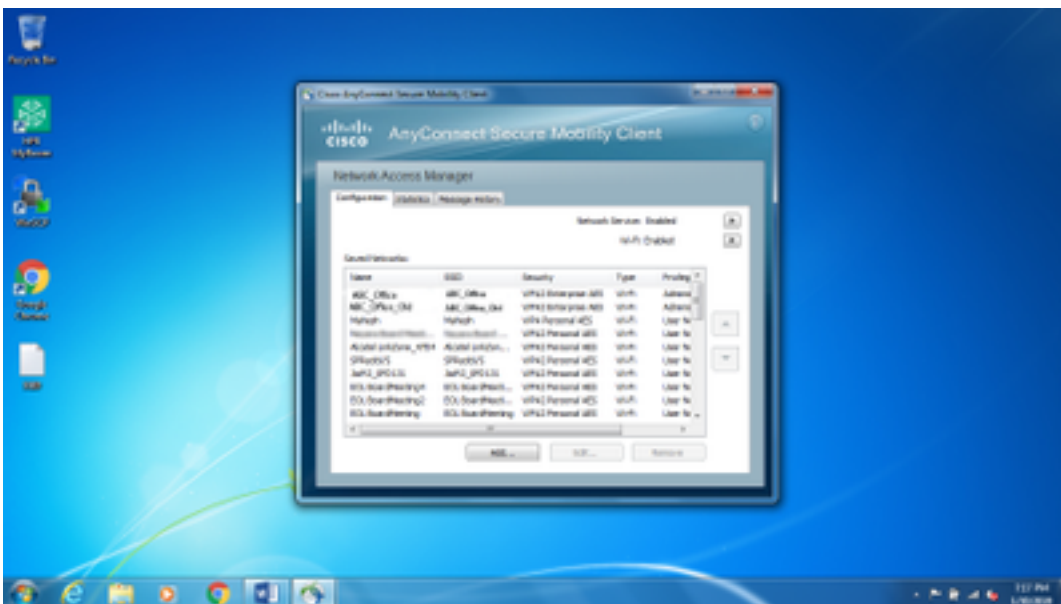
Recycle Bin

HPE MyRoom

Google Chrome

Cisco AnyConnect Secure Mobility Client

cisco AnyConnect Secure Mobility Client

Network Access Manager

Configuration | Statistics | Message History

Network Services: Enabled

Wi-Fi: Enabled

Saved Networks:

| Name | SSID | Security | Type | Priority |
|---|---|---|---|---|
| ABC_Office | ABC_Office | WPA2 Enterprise AES | Wi-Fi | Admin |
| ABC_Office_Old | ABC_Office_Old | WPA2 Enterprise AES | Wi-Fi | Admin |
| Mahesh | Mahesh | WPA Personal AES | Wi-Fi | User |
| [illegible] | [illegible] | WPA2 Personal AES | Wi-Fi | User |
| Alcatel onetouch_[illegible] | Alcatel onetouch_... | WPA2 Personal AES | Wi-Fi | User |
| SPRockS | SPRockS | WPA2 Personal AES | Wi-Fi | User |
| JaiPJ_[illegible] | JaiPJ_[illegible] | WPA2 Personal AES | Wi-Fi | User |
| EOLBoardMeeting | EOLBoardMeeti... | WPA2 Personal AES | Wi-Fi | User |
| EOLBoardMeeting2 | EOLBoardMeeti... | WPA2 Personal AES | Wi-Fi | User |
| EOLBoardMeeting | EOLBoardMeeting | WPA2 Personal AES | Wi-Fi | User |

Add... | Edit... | Remove

7:17 PM
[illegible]